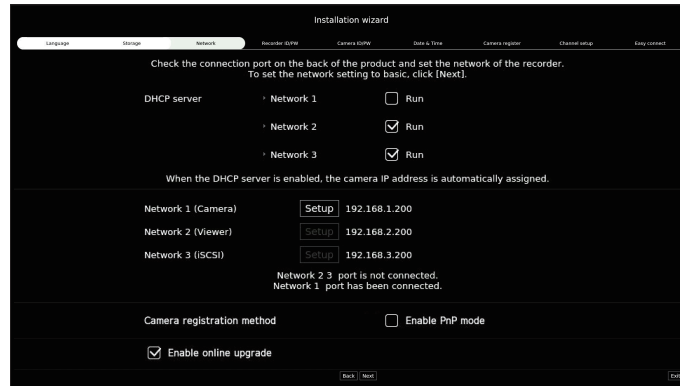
Installation wizard

Language | Storage | Network | Recorder ID/PW | Camera ID/PW | Date & Time | Camera register | Channel setup | Easy connect

Check the connection port on the back of the product and set the network of the recorder.
To set the network setting to basic, click [Next].

DHCP server

Network 1 Run

Network 2 Run

Network 3 Run

When the DHCP server is enabled, the camera IP address is automatically assigned.

Network 1 (Camera) Setup 192.168.1.200

Network 2 (Viewer) Setup 192.168.2.200

Network 3 (iSCSI) Setup 192.168.3.200

Network 2 3 port is not connected.
Network 1 port has been connected.

Camera registration method Enable PnP mode

Enable online upgrade

Back Next

Exit